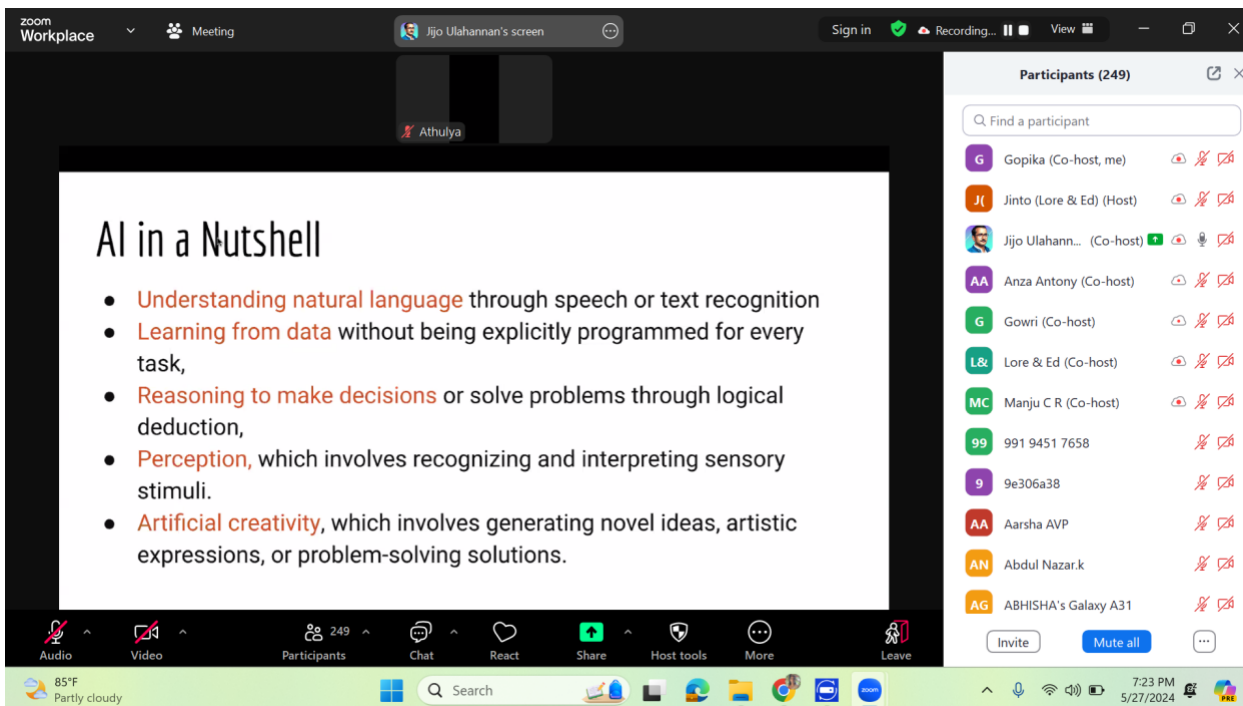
zoom Workplace

Meeting

Jijo Ulahannan's screen

Sign in

Recording...

View

Athulya

AI in a Nutshell

- Understanding natural language through speech or text recognition
- Learning from data without being explicitly programmed for every task,
- Reasoning to make decisions or solve problems through logical deduction,
- Perception, which involves recognizing and interpreting sensory stimuli.
- Artificial creativity, which involves generating novel ideas, artistic expressions, or problem-solving solutions.

Participants (249)

Find a participant

G Gopika (Co-host, me)

J( Jinto (Lore & Ed) (Host)

Jijo Ulahann... (Co-host)

AA Anza Antony (Co-host)

G Gowri (Co-host)

L& Lore & Ed (Co-host)

MC Manju C R (Co-host)

99 991 9451 7658

9 9e306a38

AA Aarsha AVP

AN Abdul Nazar.k

AG ABHISHA's Galaxy A31

Invite

Mute all

Audio

Video

249 Participants

Chat

React

Share

Host tools

More

Leave

85°F
Partly cloudy

Search

7:23 PM
5/27/2024